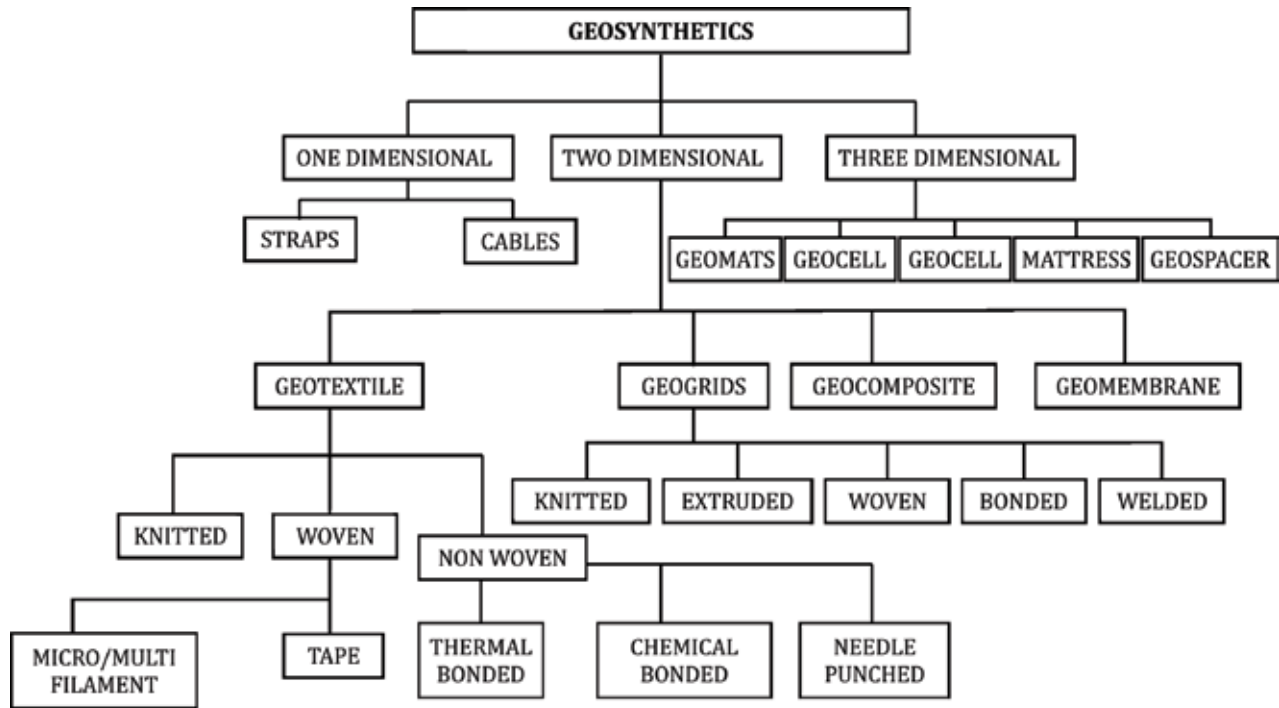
GEOSYNTHETICS

ONE DIMENSIONAL
TWO DIMENSIONAL
THREE DIMENSIONAL

STRAPS
CABLES

GEOMATS
GEOCELL
GEOCELL
MATTRESS
GEOSPACER

GEOTEXTILE
GEOGRIDS
GEOCOMPOSITE
GEOMEMBRANE

KNITTED
EXTRUDED
WOVEN
BONDED
WELDED

KNITTED
WOVEN
NON WOVEN

MICRO/MULTI FILAMENT
TAPE

THERMAL BONDED
CHEMICAL BONDED
NEEDLE PUNCHED